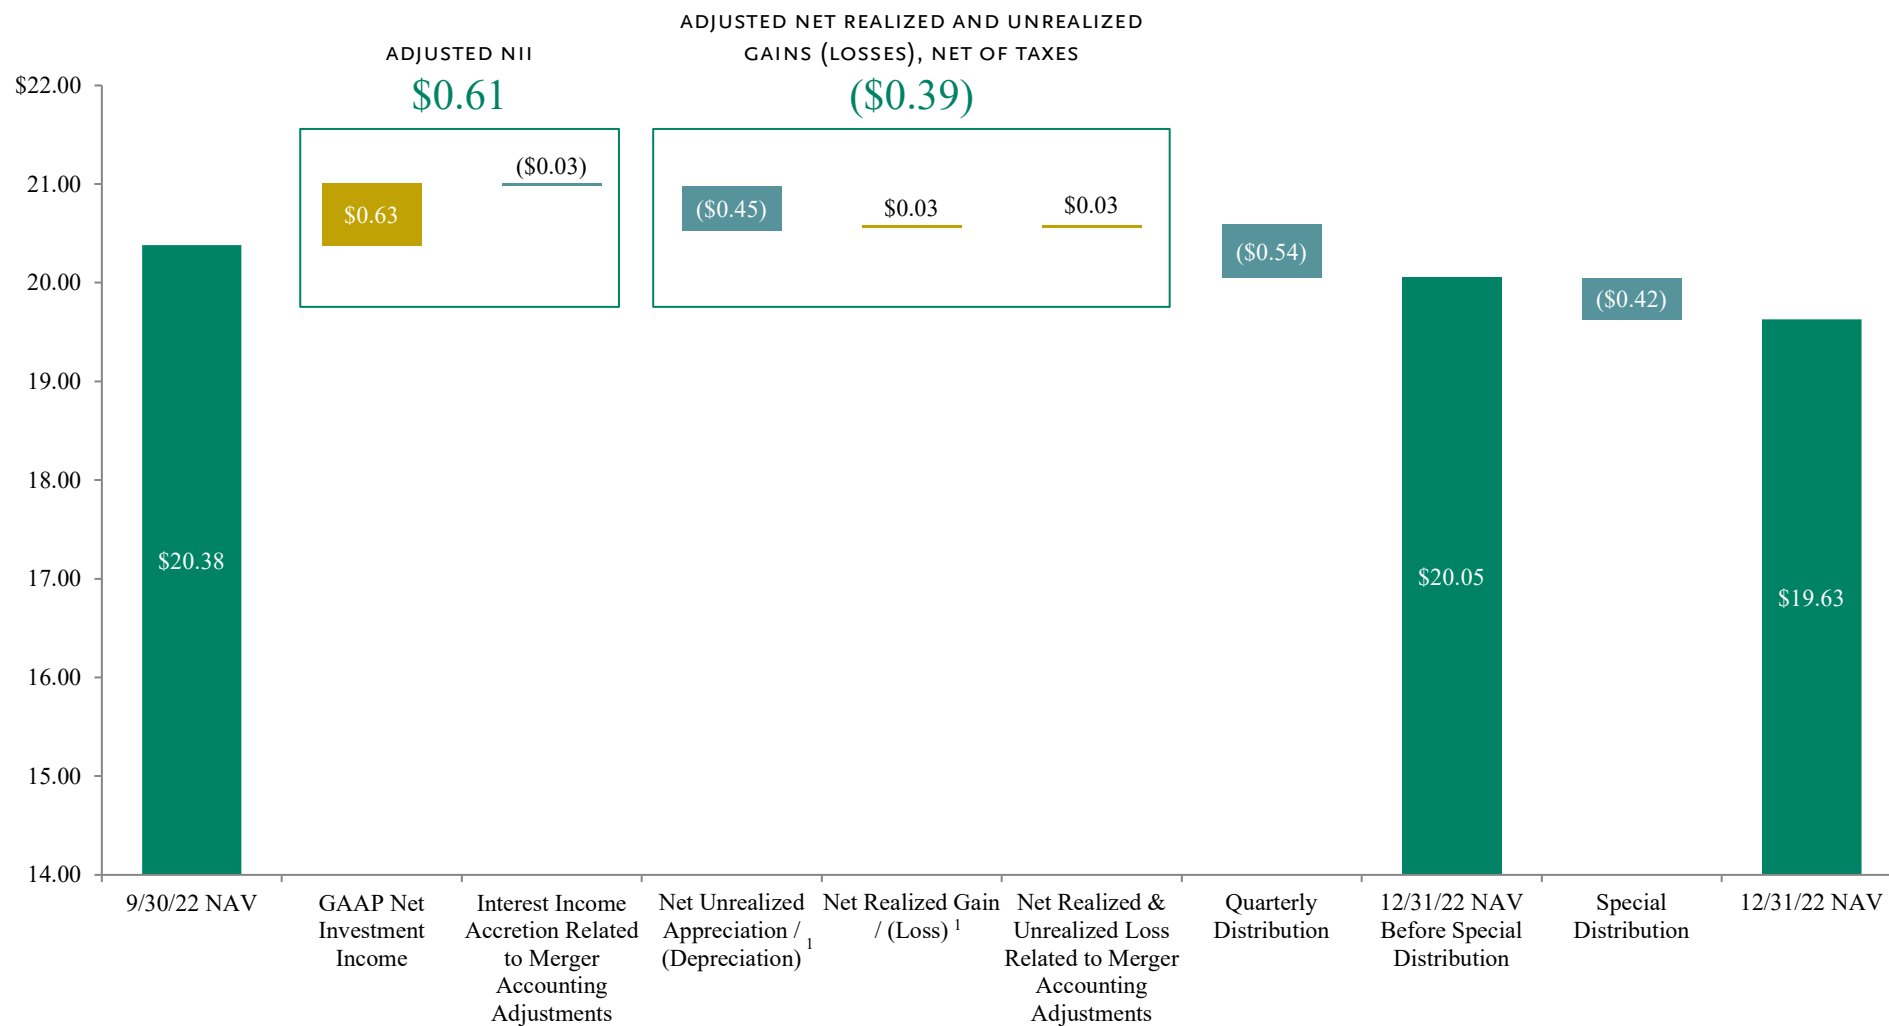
ADJUSTED NII
$0.61

ADJUSTED NET REALIZED AND UNREALIZED GAINS (LOSSES), NET OF TAXES
($0.39)

$22.00
21.00
20.00
19.00
18.00
17.00
16.00
15.00
14.00

$20.38
$0.63
($0.03)
($0.45)
$0.03
$0.03
($0.54)
$20.05
($0.42)
$19.63

9/30/22 NAV
GAAP Net Investment Income
Interest Income Accretion Related to Merger Accounting Adjustments
Net Unrealized Appreciation / (Depreciation) $^1$
Net Realized Gain / (Loss) $^1$
Net Realized & Unrealized Loss Related to Merger Accounting Adjustments
Quarterly Distribution
12/31/22 NAV Before Special Distribution
Special Distribution
12/31/22 NAV